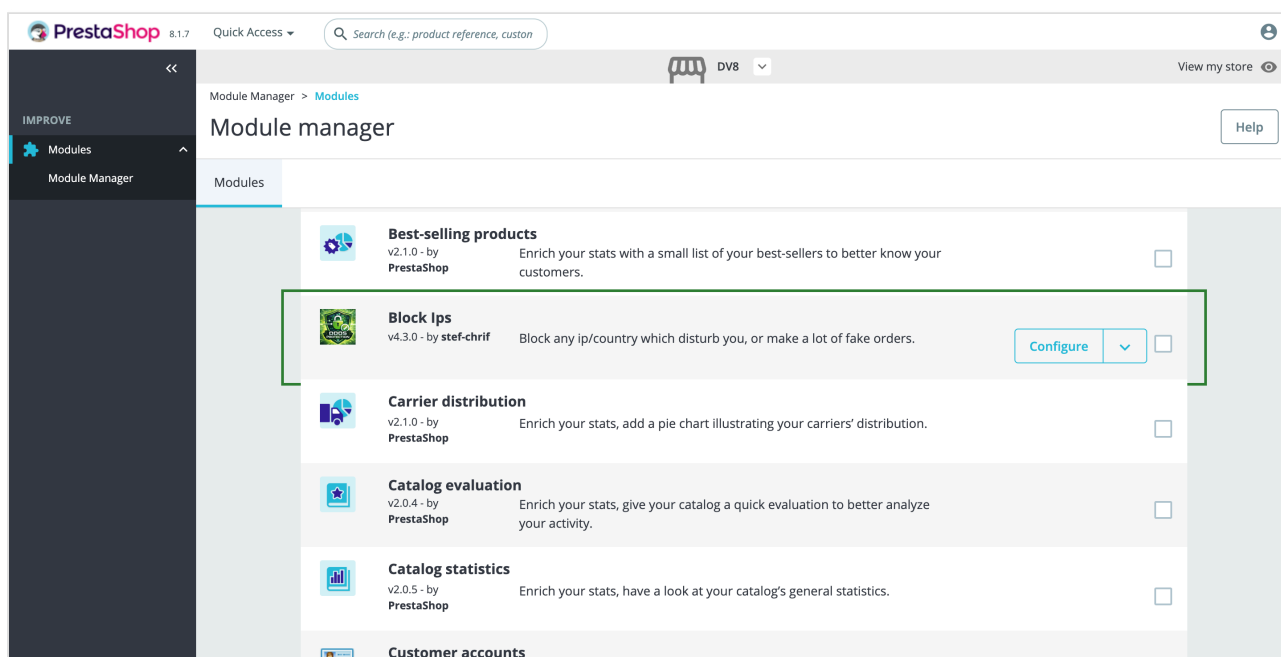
PrestaShop 8.1.7 Quick Access ▾ Search (e.g.: product reference, custon

DV8

View my store

IMPROVE

Modules

Module Manager

Module Manager > Modules

Module manager

Help

Modules

Best-selling products
v2.1.0 - by PrestaShop
Enrich your stats with a small list of your best-sellers to better know your customers.

Block Ips
v4.3.0 - by stef-chrif
Block any ip/country which disturb you, or make a lot of fake orders.

Configure

Carrier distribution
v2.1.0 - by PrestaShop
Enrich your stats, add a pie chart illustrating your carriers' distribution.

Catalog evaluation
v2.0.4 - by PrestaShop
Enrich your stats, give your catalog a quick evaluation to better analyze your activity.

Catalog statistics
v2.0.5 - by PrestaShop
Enrich your stats, have a look at your catalog's general statistics.

Customer accounts